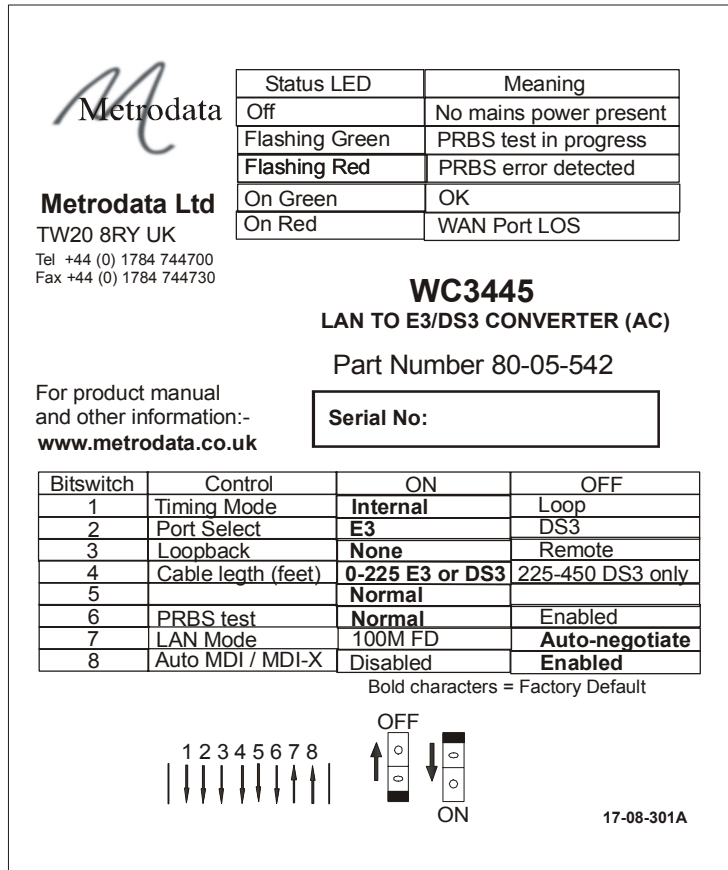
Metrodata

| Status LED | Meaning |
|---|---|
| Off | No mains power present |
| Flashing Green | PRBS test in progress |
| Flashing Red | PRBS error detected |
| On Green | OK |
| On Red | WAN Port LOS |

Metrodata Ltd
TW20 8RY UK
Tel +44 (0) 1784 744700
Fax +44 (0) 1784 744730

WC3445
LAN TO E3/DS3 CONVERTER (AC)

Part Number 80-05-542

For product manual and other information:-
www.metrodata.co.uk

Serial No:

| Bitswitch | Control | ON | OFF |
|---|---|---|---|
| 1 | Timing Mode | Internal | Loop |
| 2 | Port Select | E3 | DS3 |
| 3 | Loopback | None | Remote |
| 4 | Cable legth (feet) | 0-225 E3 or DS3 | 225-450 DS3 only |
| 5 | | Normal | |
| 6 | PRBS test | Normal | Enabled |
| 7 | LAN Mode | 100M FD | Auto-negotiate |
| 8 | Auto MDI / MDI-X | Disabled | Enabled |

Bold characters = Factory Default

OFF
1 2 3 4 5 6 7 8
ON

17-08-301A